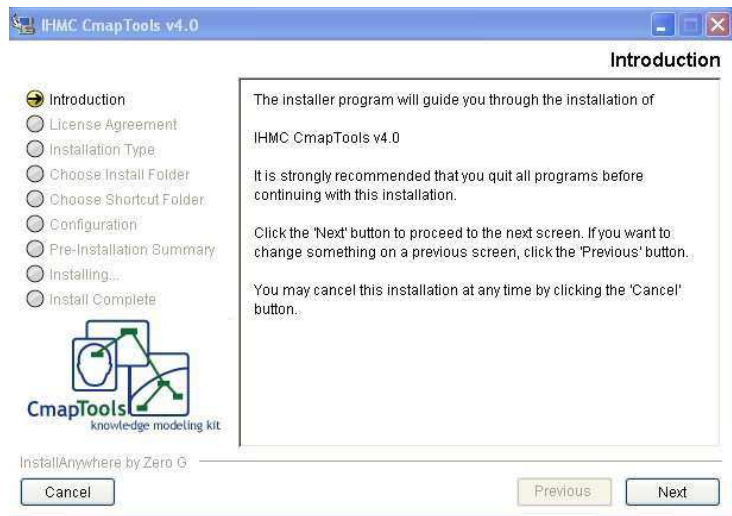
IHMC CmapTools v4.0

Introduction

Introduction
License Agreement
Installation Type
Choose Install Folder
Choose Shortcut Folder
Configuration
Pre-Installation Summary
Installing...
Install Complete

CmapTools
knowledge modeling kit

The installer program will guide you through the installation of

IHMC CmapTools v4.0

It is strongly recommended that you quit all programs before continuing with this installation.

Click the 'Next' button to proceed to the next screen. If you want to change something on a previous screen, click the 'Previous' button.

You may cancel this installation at any time by clicking the 'Cancel' button.

InstallAnywhere by Zero G

Cancel

Previous

Next